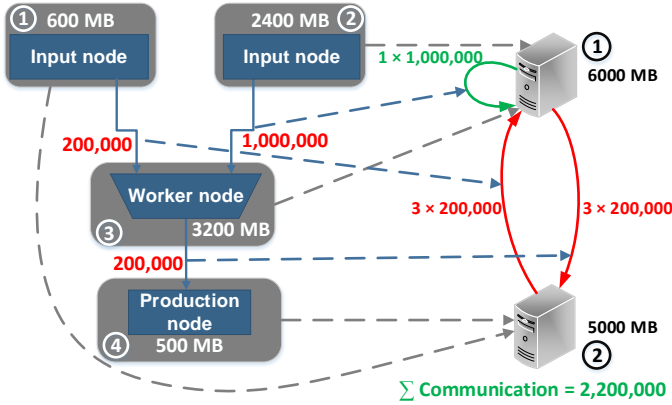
① 600 MB
Input node

2400 MB ②
Input node

1 × 1,000,000

① 6000 MB

200,000

1,000,000

Worker node
③ 3200 MB

3 × 200,000

3 × 200,000

200,000

Production node
④ 500 MB

5000 MB
②

$\sum$ Communication = 2,200,000